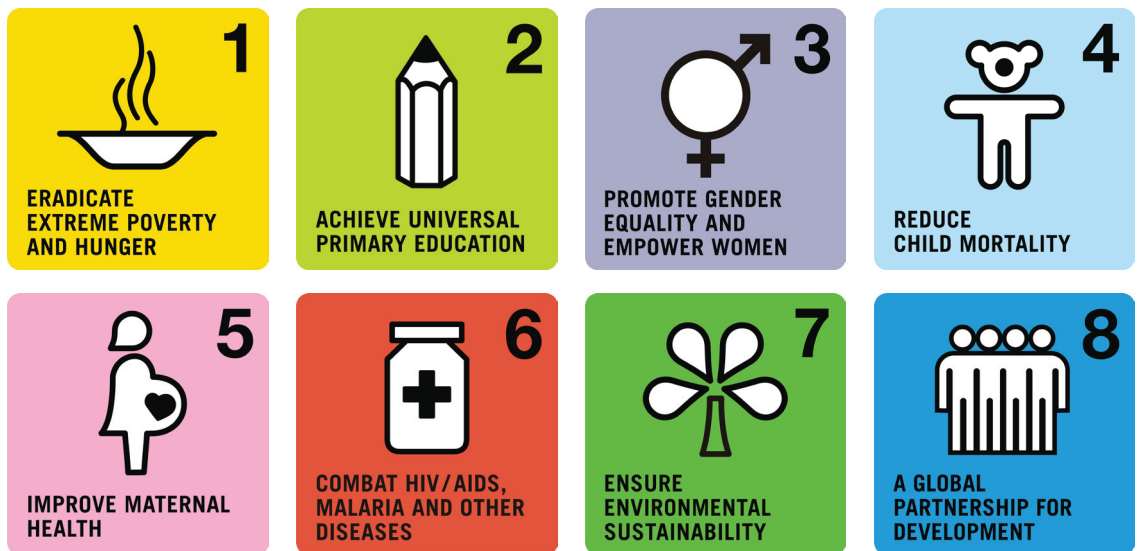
1

ERADICATE EXTREME POVERTY AND HUNGER

2

ACHIEVE UNIVERSAL PRIMARY EDUCATION

3

PROMOTE GENDER EQUALITY AND EMPOWER WOMEN

4

REDUCE CHILD MORTALITY

5

IMPROVE MATERNAL HEALTH

6

COMBAT HIV/AIDS, MALARIA AND OTHER DISEASES

7

ENSURE ENVIRONMENTAL SUSTAINABILITY

8

A GLOBAL PARTNERSHIP FOR DEVELOPMENT